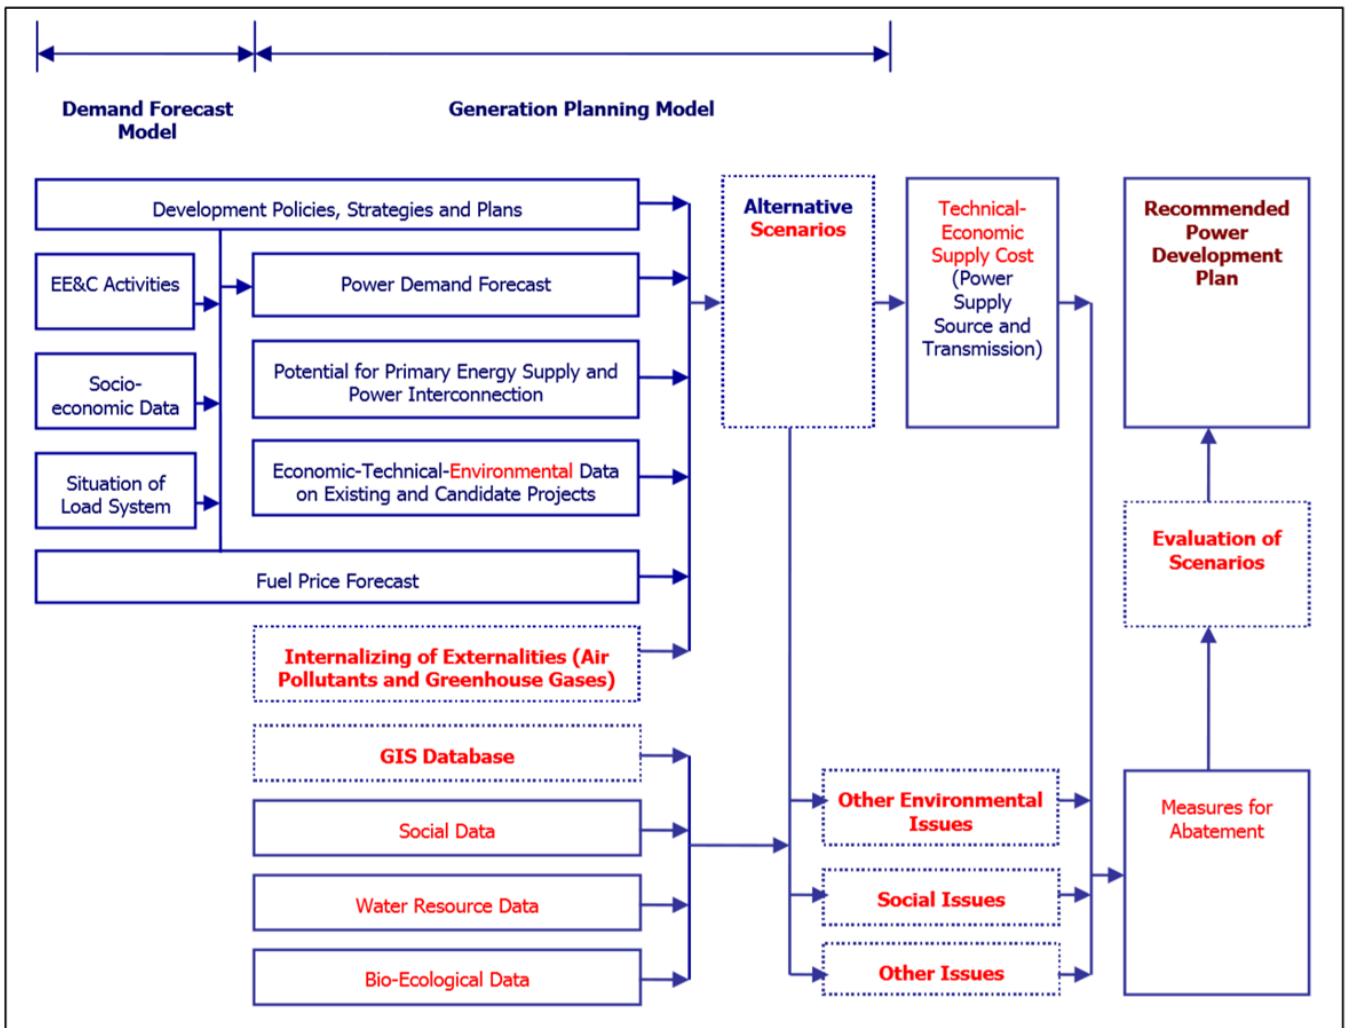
Demand Forecast Model

Generation Planning Model

Development Policies, Strategies and Plans

EE&C Activities

Power Demand Forecast

Socio-economic Data

Potential for Primary Energy Supply and Power Interconnection

Situation of Load System

Economic-Technical-Environmental Data on Existing and Candidate Projects

Fuel Price Forecast

Internalizing of Externalities (Air Pollutants and Greenhouse Gases)

GIS Database

Social Data

Water Resource Data

Bio-Ecological Data

Alternative Scenarios

Technical-Economic Supply Cost (Power Supply Source and Transmission)

Recommended Power Development Plan

Evaluation of Scenarios

Other Environmental Issues

Social Issues

Other Issues

Measures for Abatement